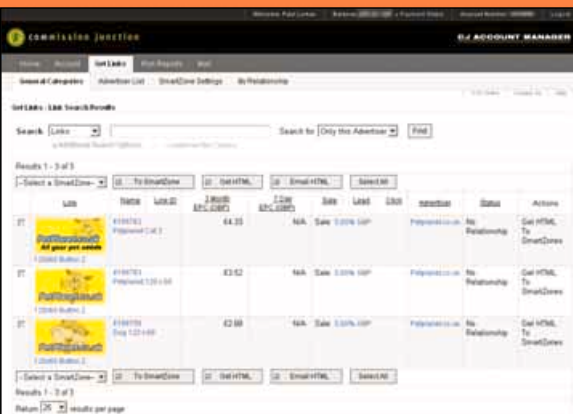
Welcome Paul Lomax | Balance: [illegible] | Payment Status | Account Number: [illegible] | Log in

commission junction

CJ ACCOUNT MANAGER

Home | Account | Get Links | Run Reports | Mail

General Categories | Advertiser List | SmartZone Settings | By Relationship

Get Links : Link Search Results

Search: Links | Search for: Only this Advertiser | Find

Results 1 - 3 of 3

--Select a SmartZone-- | To SmartZone | Get HTML | Email HTML | Select All

| | Link | Name | Link ID | 3 Month EPC (GBP) | 7 Day EPC (GBP) | Sale | Lead | Click | Advertiser | Status | Actions |
|---|---|---|---|---|---|---|---|---|---|---|---|
| | PetPlanet.co.uk All your pet needs 120x60 Button 2 | 8199783 Petplanet Cat 2 | | £4.33 | N/A | Sale: 5.00% GBP | | | Petplanet.co.uk | No Relationship | Get HTML To SmartZones |
| | PetPlanet.co.uk 120x60 Button 2 | 8199783 Petplanet 120 x 60 | | £3.52 | N/A | Sale: 5.00% GBP | | | Petplanet.co.uk | No Relationship | Get HTML To SmartZones |
| | PetPlanet.co.uk 120x60 Button 2 | 8199755 Dog 120 x 60 | | £2.98 | N/A | Sale: 5.00% GBP | | | Petplanet.co.uk | No Relationship | Get HTML To SmartZones |

--Select a SmartZone-- | To SmartZone | Get HTML | Email HTML | Select All

Results 1 - 3 of 3

Return 25 results per page